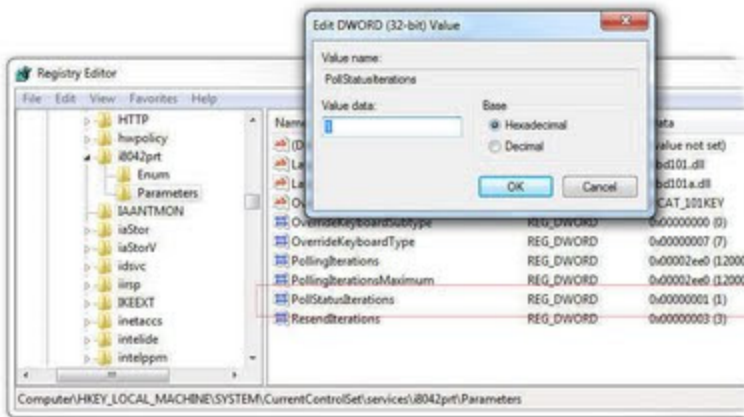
Edit DWORD (32-bit) Value

Value name:

PollStatusIterations

Value data:

1

Base

Hexadecimal

Decimal

OK

Cancel

Registry Editor

File Edit View Favorites Help

HTTP
hwpolicy
i8042prt
Enum
Parameters
IAANTMON
iaStor
iaStorV
idsvc
iirsp
IKEEXT
inetaccs
intelide
intelppm

| Name | Type | Data |
|---|---|---|
| (D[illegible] | | value not set) |
| La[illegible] | | bd101.dll |
| La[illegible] | | bd101a.dll |
| Ov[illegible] | | CAT_101KEY |
| OverrideKeyboardSubtype | REG_DWORD | 0x00000000 (0) |
| OverrideKeyboardType | REG_DWORD | 0x00000007 (7) |
| PollingIterations | REG_DWORD | 0x00002ee0 (1200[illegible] |
| PollingIterationsMaximum | REG_DWORD | 0x00002ee0 (1200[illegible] |
| PollStatusIterations | REG_DWORD | 0x00000001 (1) |
| ResendIterations | REG_DWORD | 0x00000003 (3) |

Computer\HKEY_LOCAL_MACHINE\SYSTEM\CurrentControlSet\services\i8042prt\Parameters